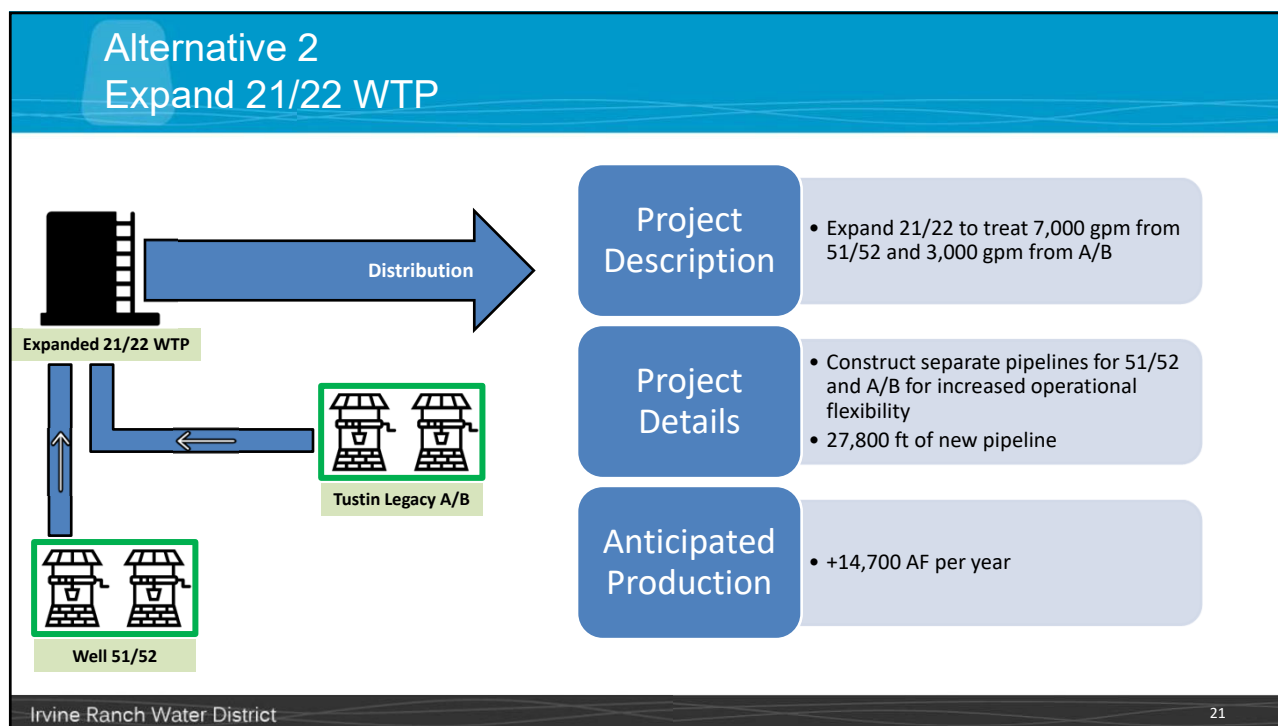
Alternative 2
Expand 21/22 WTP

Distribution

Expanded 21/22 WTP

Tustin Legacy A/B

Well 51/52

Project Description

• Expand 21/22 to treat 7,000 gpm from 51/52 and 3,000 gpm from A/B

Project Details

• Construct separate pipelines for 51/52 and A/B for increased operational flexibility
• 27,800 ft of new pipeline

Anticipated Production

• +14,700 AF per year

Irvine Ranch Water District

21